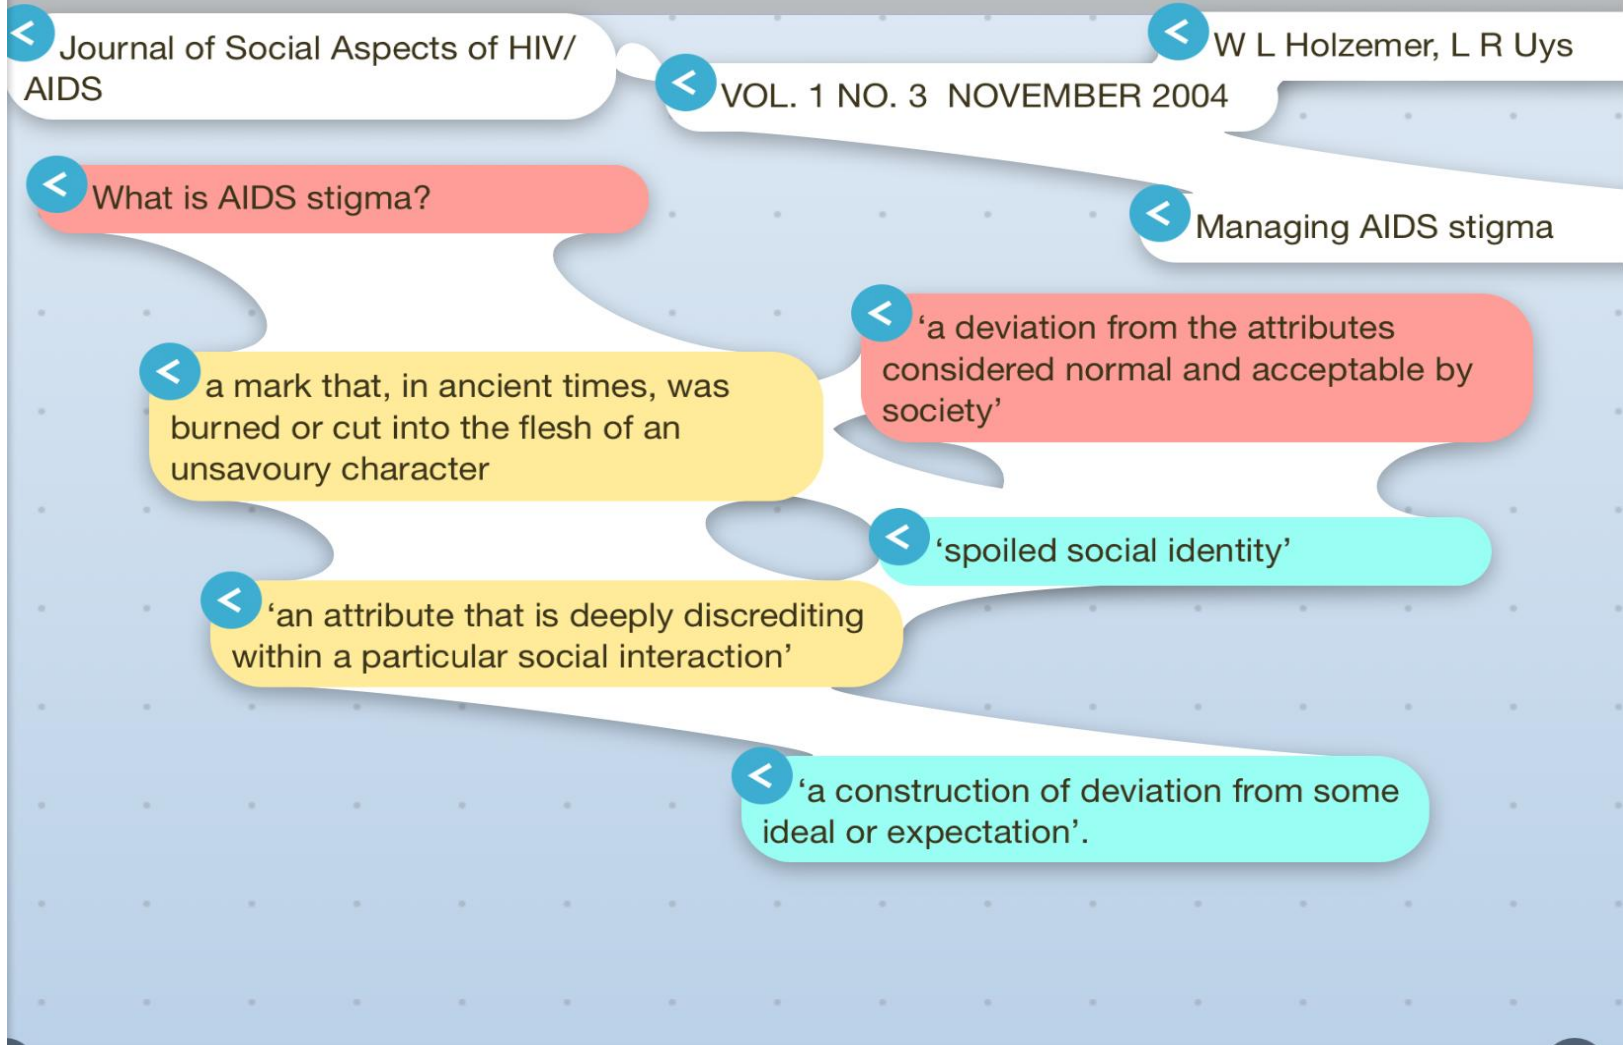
Journal of Social Aspects of HIV/ AIDS

VOL. 1 NO. 3 NOVEMBER 2004

W L Holzemer, L R Uys

What is AIDS stigma?

Managing AIDS stigma

'a deviation from the attributes considered normal and acceptable by society'

a mark that, in ancient times, was burned or cut into the flesh of an unsavoury character

'spoiled social identity'

'an attribute that is deeply discrediting within a particular social interaction'

'a construction of deviation from some ideal or expectation'.